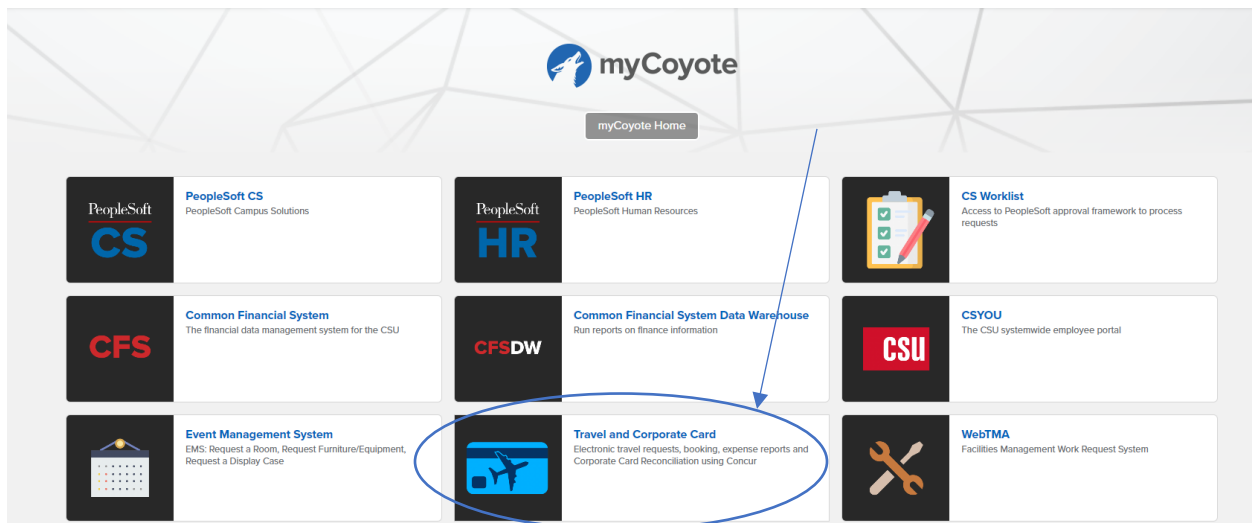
myCoyote

myCoyote Home

PeopleSoft CS

PeopleSoft CS
PeopleSoft Campus Solutions

PeopleSoft HR

PeopleSoft HR
PeopleSoft Human Resources

CS Worklist
Access to PeopleSoft approval framework to process requests

CFS

Common Financial System
The financial data management system for the CSU

CFSDW

Common Financial System Data Warehouse
Run reports on finance information

CSU

CSYOU
The CSU systemwide employee portal

Event Management System
EMS: Request a Room, Request Furniture/Equipment, Request a Display Case

Travel and Corporate Card
Electronic travel requests, booking, expense reports and Corporate Card Reconciliation using Concur

WebTMA
Facilities Management Work Request System